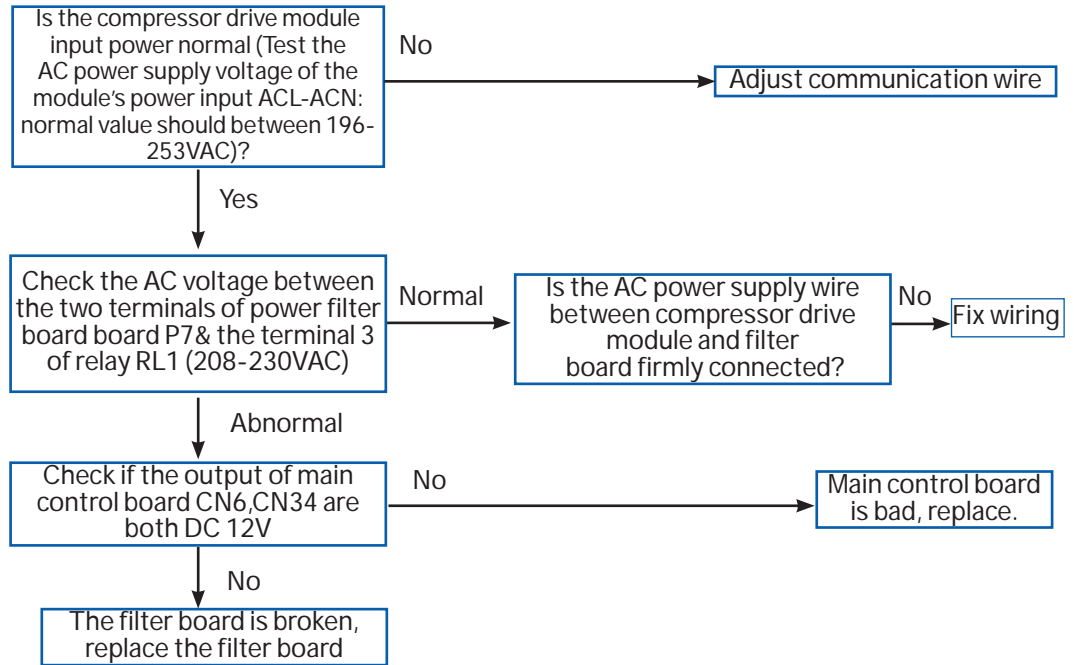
Is the compressor drive module input power normal (Test the AC power supply voltage of the module's power input ACL-ACN: normal value should between 196-253VAC)?

No

Adjust communication wire

Yes

Check the AC voltage between the two terminals of power filter board board P7& the terminal 3 of relay RL1 (208-230VAC)

Normal

Is the AC power supply wire between compressor drive module and filter board firmly connected?

No

Fix wiring

Abnormal

Check if the output of main control board CN6,CN34 are both DC 12V

No

Main control board is bad, replace.

No

The filter board is broken, replace the filter board